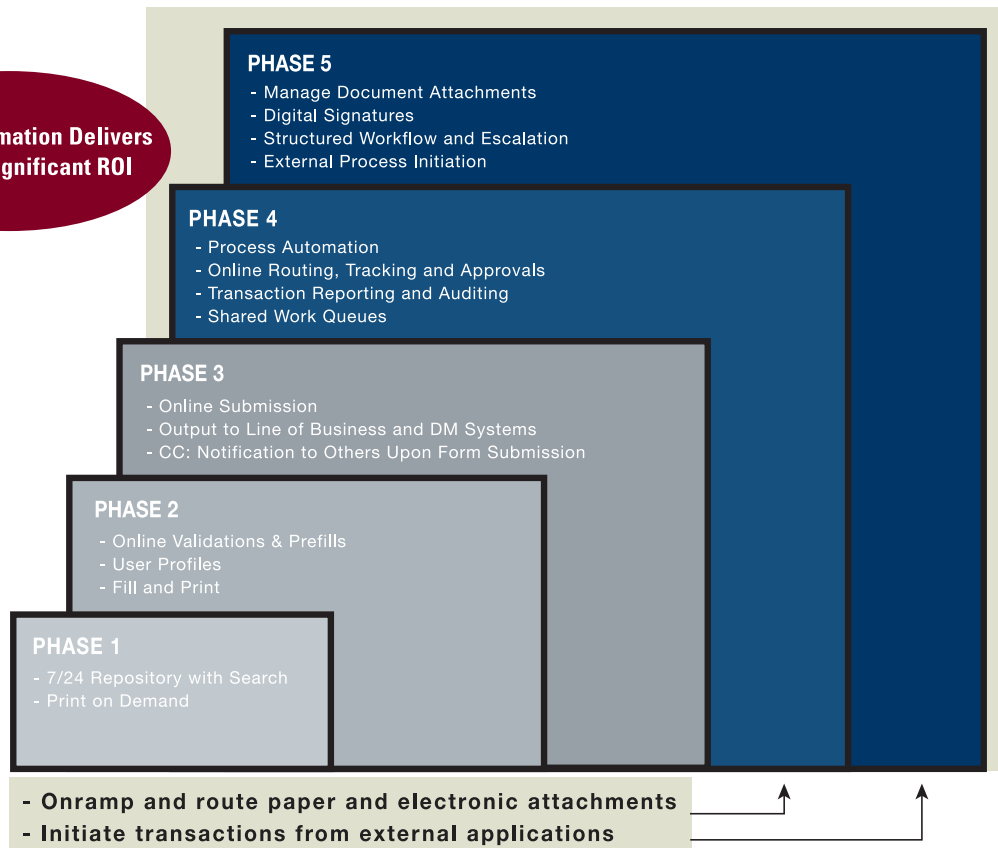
mation Delivers
gnificant ROI

PHASE 5
- Manage Document Attachments
- Digital Signatures
- Structured Workflow and Escalation
- External Process Initiation

PHASE 4
- Process Automation
- Online Routing, Tracking and Approvals
- Transaction Reporting and Auditing
- Shared Work Queues

PHASE 3
- Online Submission
- Output to Line of Business and DM Systems
- CC: Notification to Others Upon Form Submission

PHASE 2
- Online Validations & Prefills
- User Profiles
- Fill and Print

PHASE 1
- 7/24 Repository with Search
- Print on Demand

- Onramp and route paper and electronic attachments
- Initiate transactions from external applications